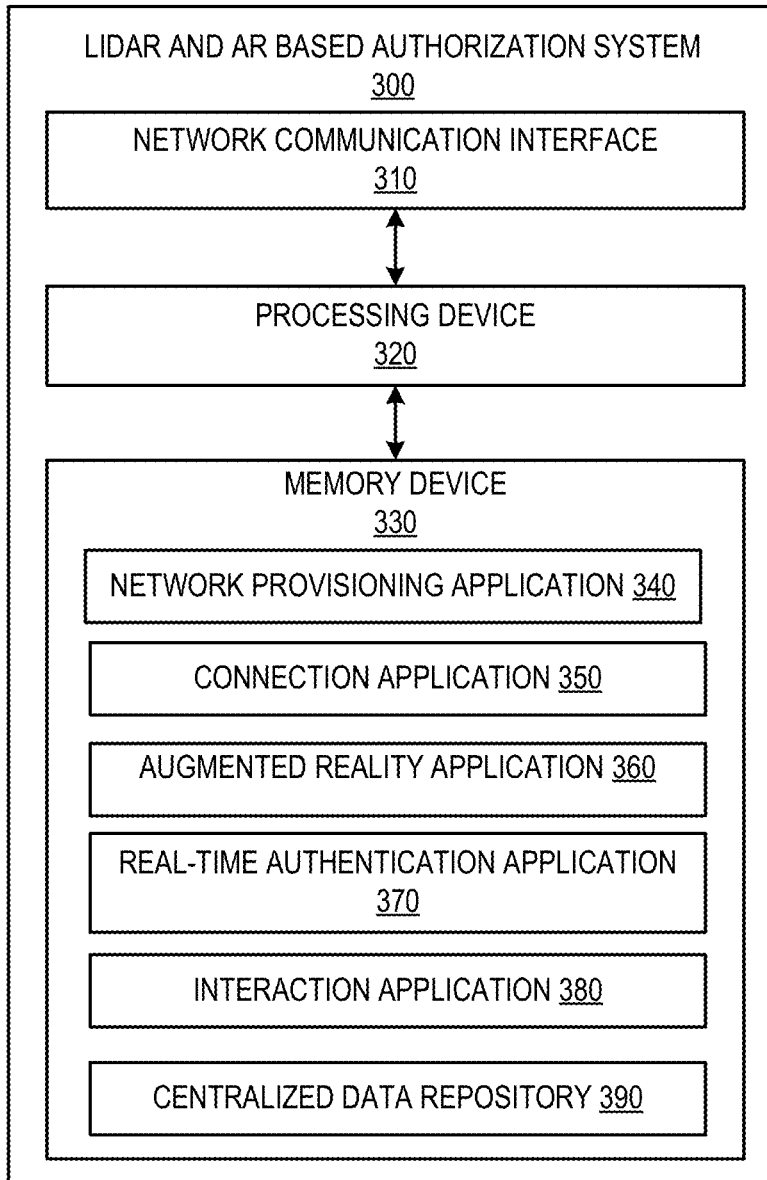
LIDAR AND AR BASED AUTHORIZATION SYSTEM
300

NETWORK COMMUNICATION INTERFACE
310

PROCESSING DEVICE
320

MEMORY DEVICE
330

NETWORK PROVISIONING APPLICATION 340

CONNECTION APPLICATION 350

AUGMENTED REALITY APPLICATION 360

REAL-TIME AUTHENTICATION APPLICATION
370

INTERACTION APPLICATION 380

CENTRALIZED DATA REPOSITORY 390